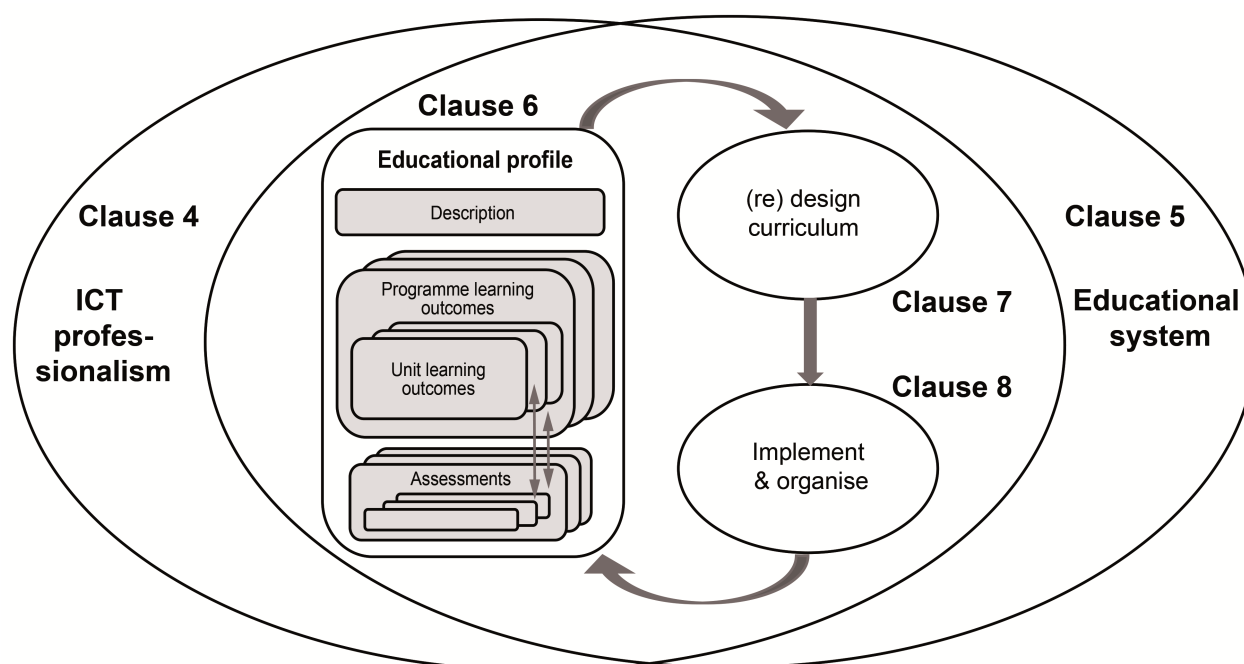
Clause 4

ICT professionalism

Clause 6

Educational profile

Description

Programme learning outcomes

Unit learning outcomes

Assessments

(re) design curriculum

Clause 7

Clause 8

Implement & organise

Clause 5

Educational system